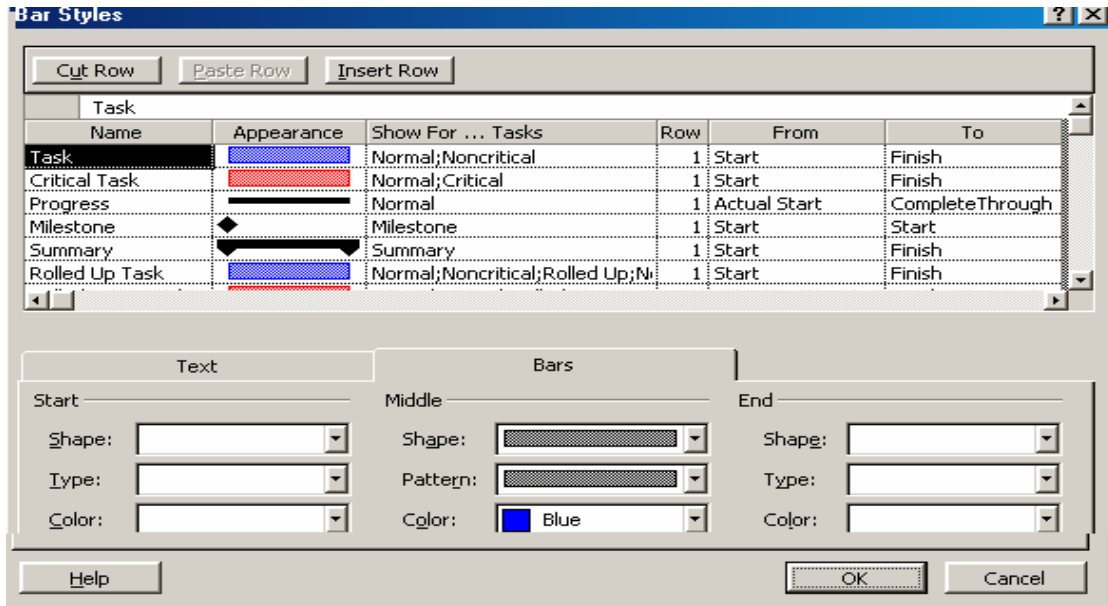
Bar Styles

Cut Row | Paste Row | Insert Row

Task

| Name | Appearance | Show For ... Tasks | Row | From | To |
|---|---|---|---|---|---|
| Task | | Normal;Noncritical | 1 | Start | Finish |
| Critical Task | | Normal;Critical | 1 | Start | Finish |
| Progress | | Normal | 1 | Actual Start | CompleteThrough |
| Milestone | | Milestone | 1 | Start | Start |
| Summary | | Summary | 1 | Start | Finish |
| Rolled Up Task | | Normal;Noncritical;Rolled Up;N | 1 | Start | Finish |

Text | Bars

Start
Shape:
Type:
Color:

Middle
Shape:
Pattern:
Color: Blue

End
Shape:
Type:
Color:

Help | OK | Cancel